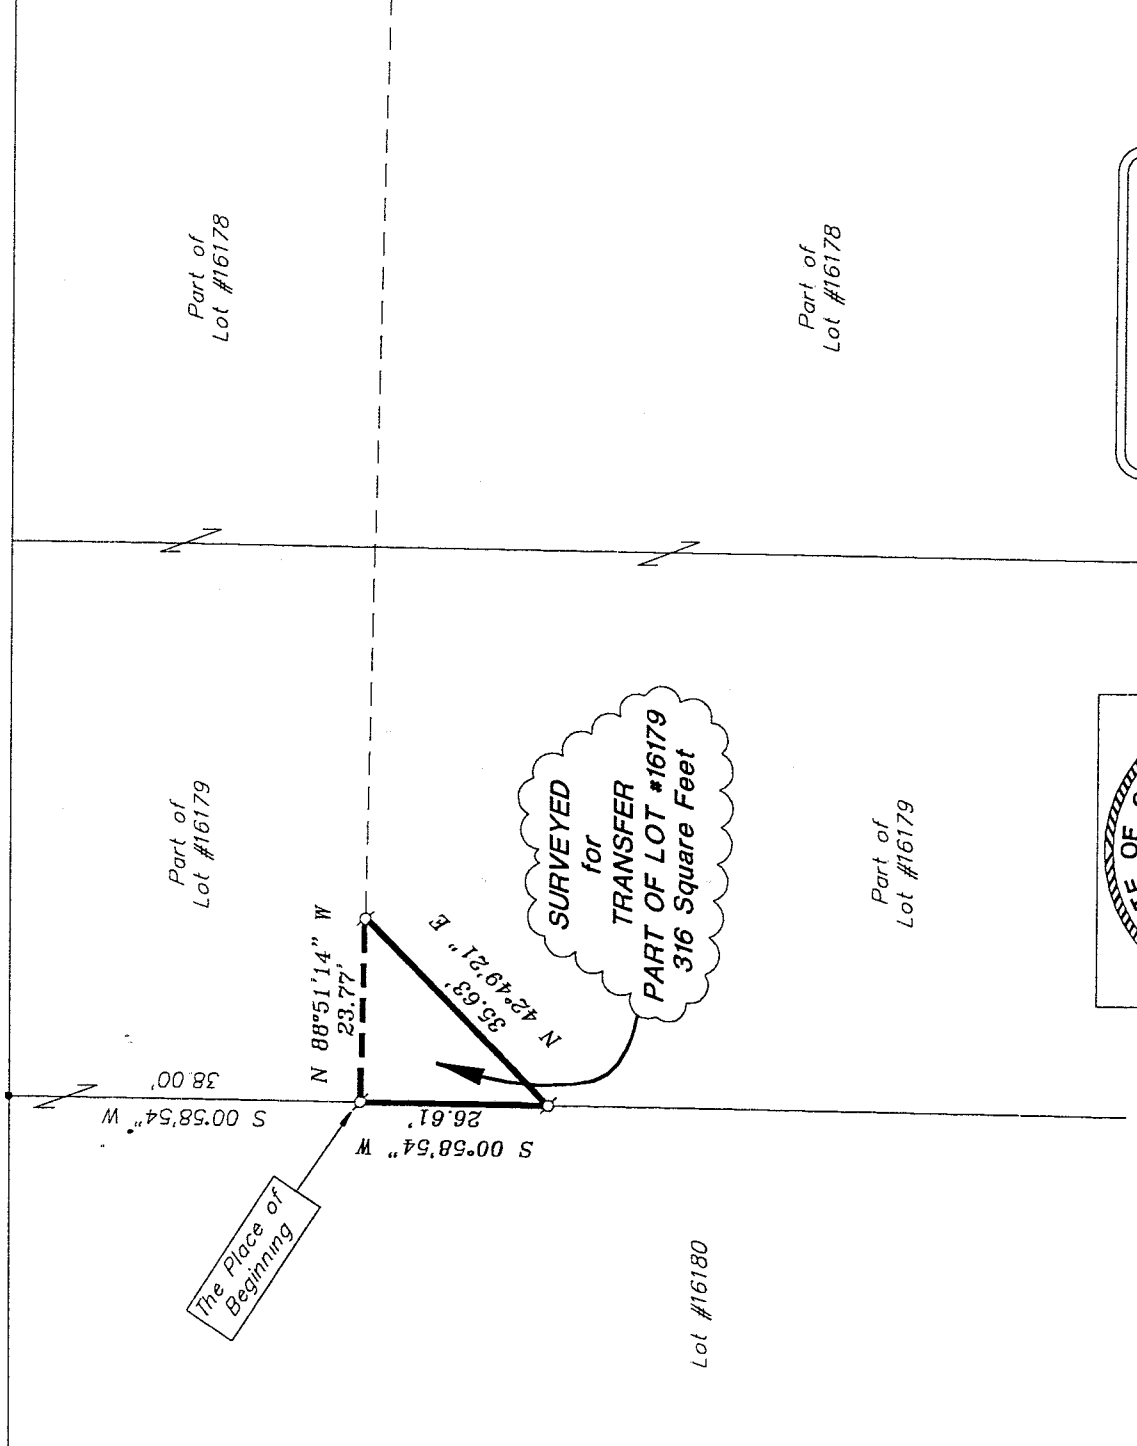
Part of
Lot #16178

Part of
Lot #16178

Part of
Lot #16179

SURVEYED
for
TRANSFER
PART OF LOT #16179
316 Square Feet

Part of
Lot #16179

N 88°51'14" W
23.77'

N 42°49'21" E
35.63'

38.00'
S 00°58'54" W

26.61'
S 00°58'54" W

The Place of
Beginning

Lot #16180

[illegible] OF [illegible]